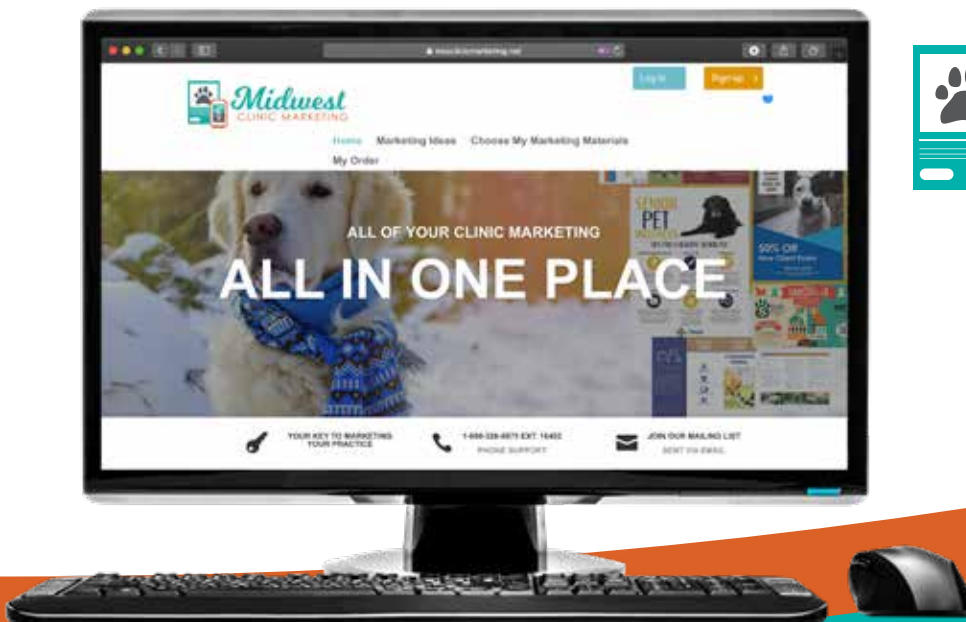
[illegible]

Log In

Sign up

Midwest
CLINIC MARKETING

Home Marketing Ideas Choose My Marketing Materials
My Order

ALL OF YOUR CLINIC MARKETING
ALL IN ONE PLACE

PET

50% Off

YOUR KEY TO MARKETING YOUR PRACTICE

1-800-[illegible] EXT. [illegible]
PHONE SUPPORT

JOIN OUR MAILING LIST
SENT VIA EMAIL